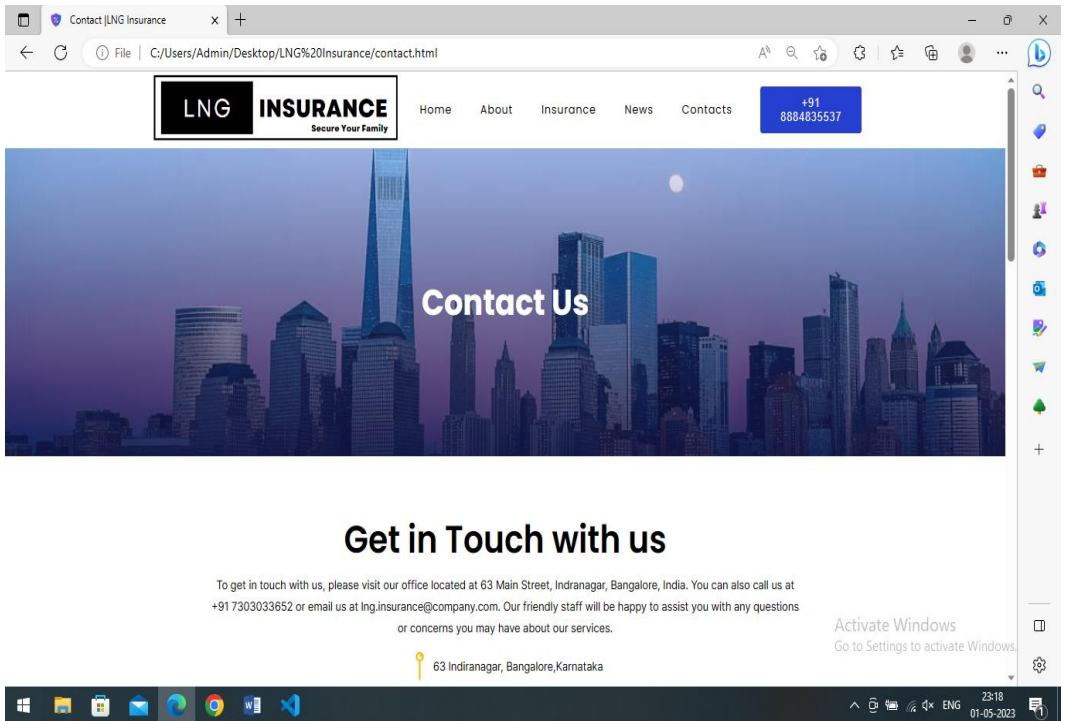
Contact |LNG Insurance

File | C:/Users/Admin/Desktop/LNG%20Insurance/contact.html

LNG INSURANCE
Secure Your Family

Home About Insurance News Contacts

+91
8884835537

Contact Us

Get in Touch with us

To get in touch with us, please visit our office located at 63 Main Street, Indranagar, Bangalore, India. You can also call us at +91 7303033652 or email us at lng.insurance@company.com. Our friendly staff will be happy to assist you with any questions or concerns you may have about our services.

63 Indiranagar, Bangalore,Karnataka

Activate Windows
Go to Settings to activate Windows.

ENG 23:18 01-05-2023